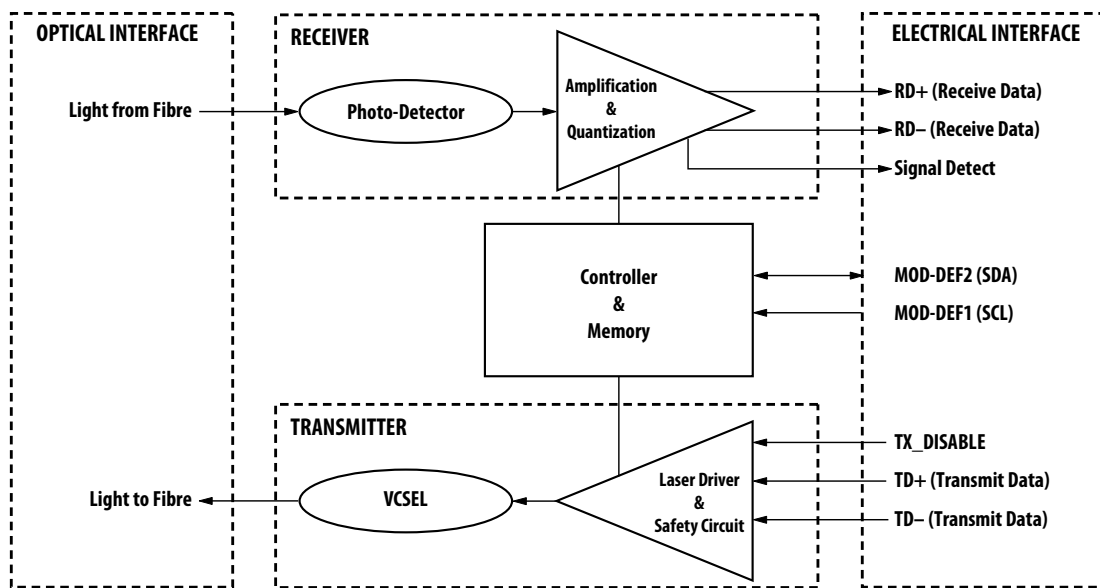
OPTICAL INTERFACE

RECEIVER

ELECTRICAL INTERFACE

Light from Fibre

Photo-Detector

Amplification & Quantization

RD+ (Receive Data)

RD– (Receive Data)

Signal Detect

Controller & Memory

MOD-DEF2 (SDA)

MOD-DEF1 (SCL)

TRANSMITTER

TX_DISABLE

Light to Fibre

VCSEL

Laser Driver & Safety Circuit

TD+ (Transmit Data)

TD– (Transmit Data)